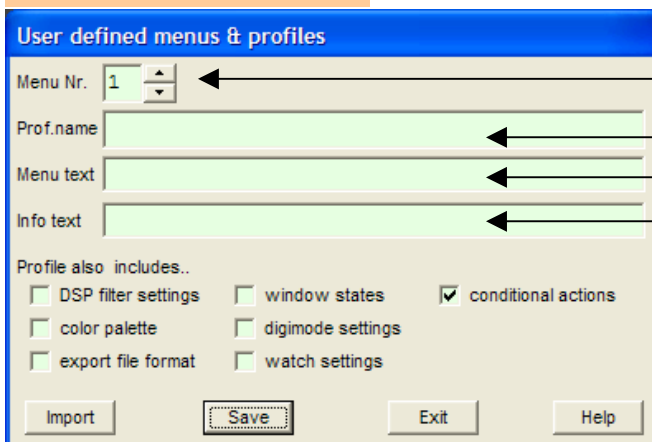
User defined menus & profiles

Menu Nr. 1

Prof.name

Menu text

Info text

Profile also includes..

DSP filter settings
window states
conditional actions
color palette
digimode settings
export file format
watch settings

Import
Save
Exit
Help